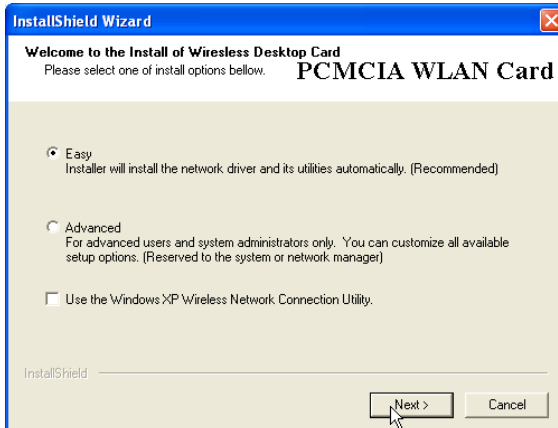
InstallShield Wizard

Welcome to the Install of Wireless Desktop Card
Please select one of install options bellow.

PCMCIA WLAN Card

Easy
Installer will install the network driver and its utilities automatically. (Recommended)

Advanced
For advanced users and system administrators only. You can customize all available setup options. (Reserved to the system or network manager)

Use the Windows XP Wireless Network Connection Utility.

InstallShield

Next >

Cancel